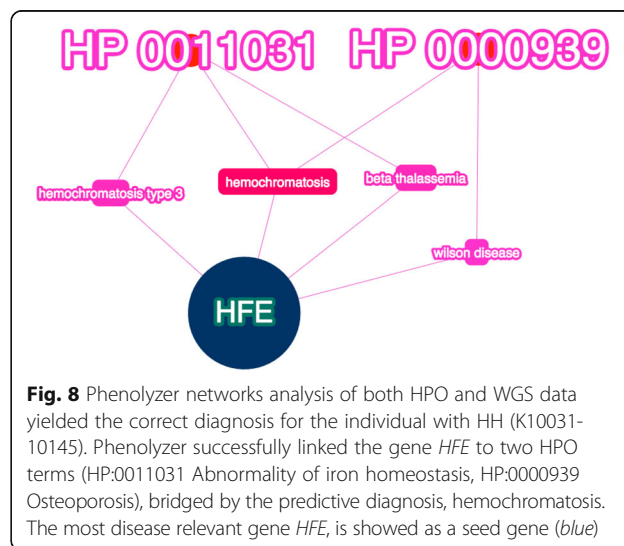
HP 0011031 HP 0000939

hemochromatosis type 3

hemochromatosis

beta thalassemia

wilson disease

HFE

**Fig. 8** Phenolyzer networks analysis of both HPO and WGS data yielded the correct diagnosis for the individual with HH (K10031-10145). Phenolyzer successfully linked the gene *HFE* to two HPO terms (HP:0011031 Abnormality of iron homeostasis, HP:0000939 Osteoporosis), bridged by the predictive diagnosis, hemochromatosis. The most disease relevant gene *HFE*, is showed as a seed gene (*blue*)